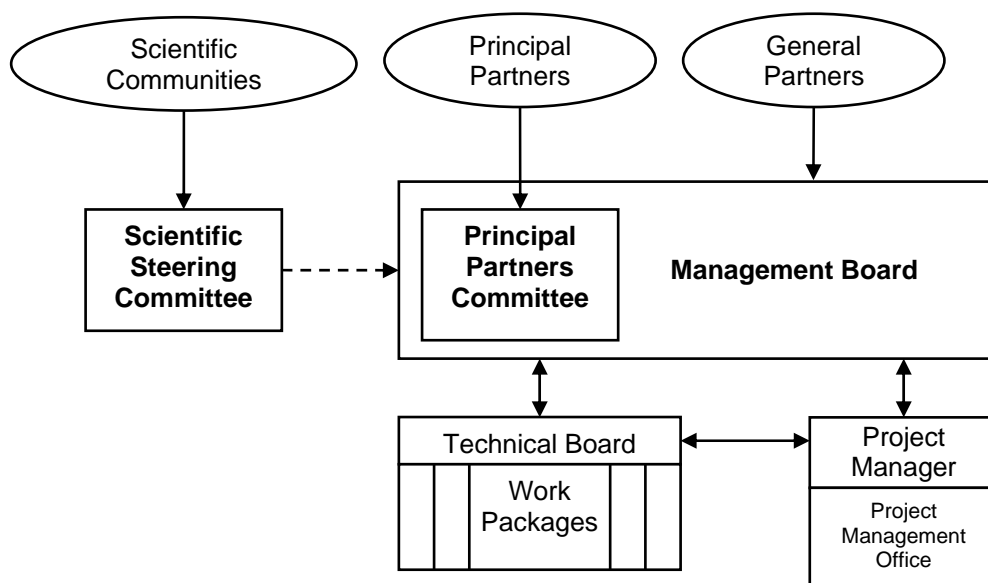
Scientific Communities

Principal Partners

General Partners

Scientific Steering Committee

Principal Partners Committee

Management Board

Technical Board

Work Packages

Project Manager

Project Management Office